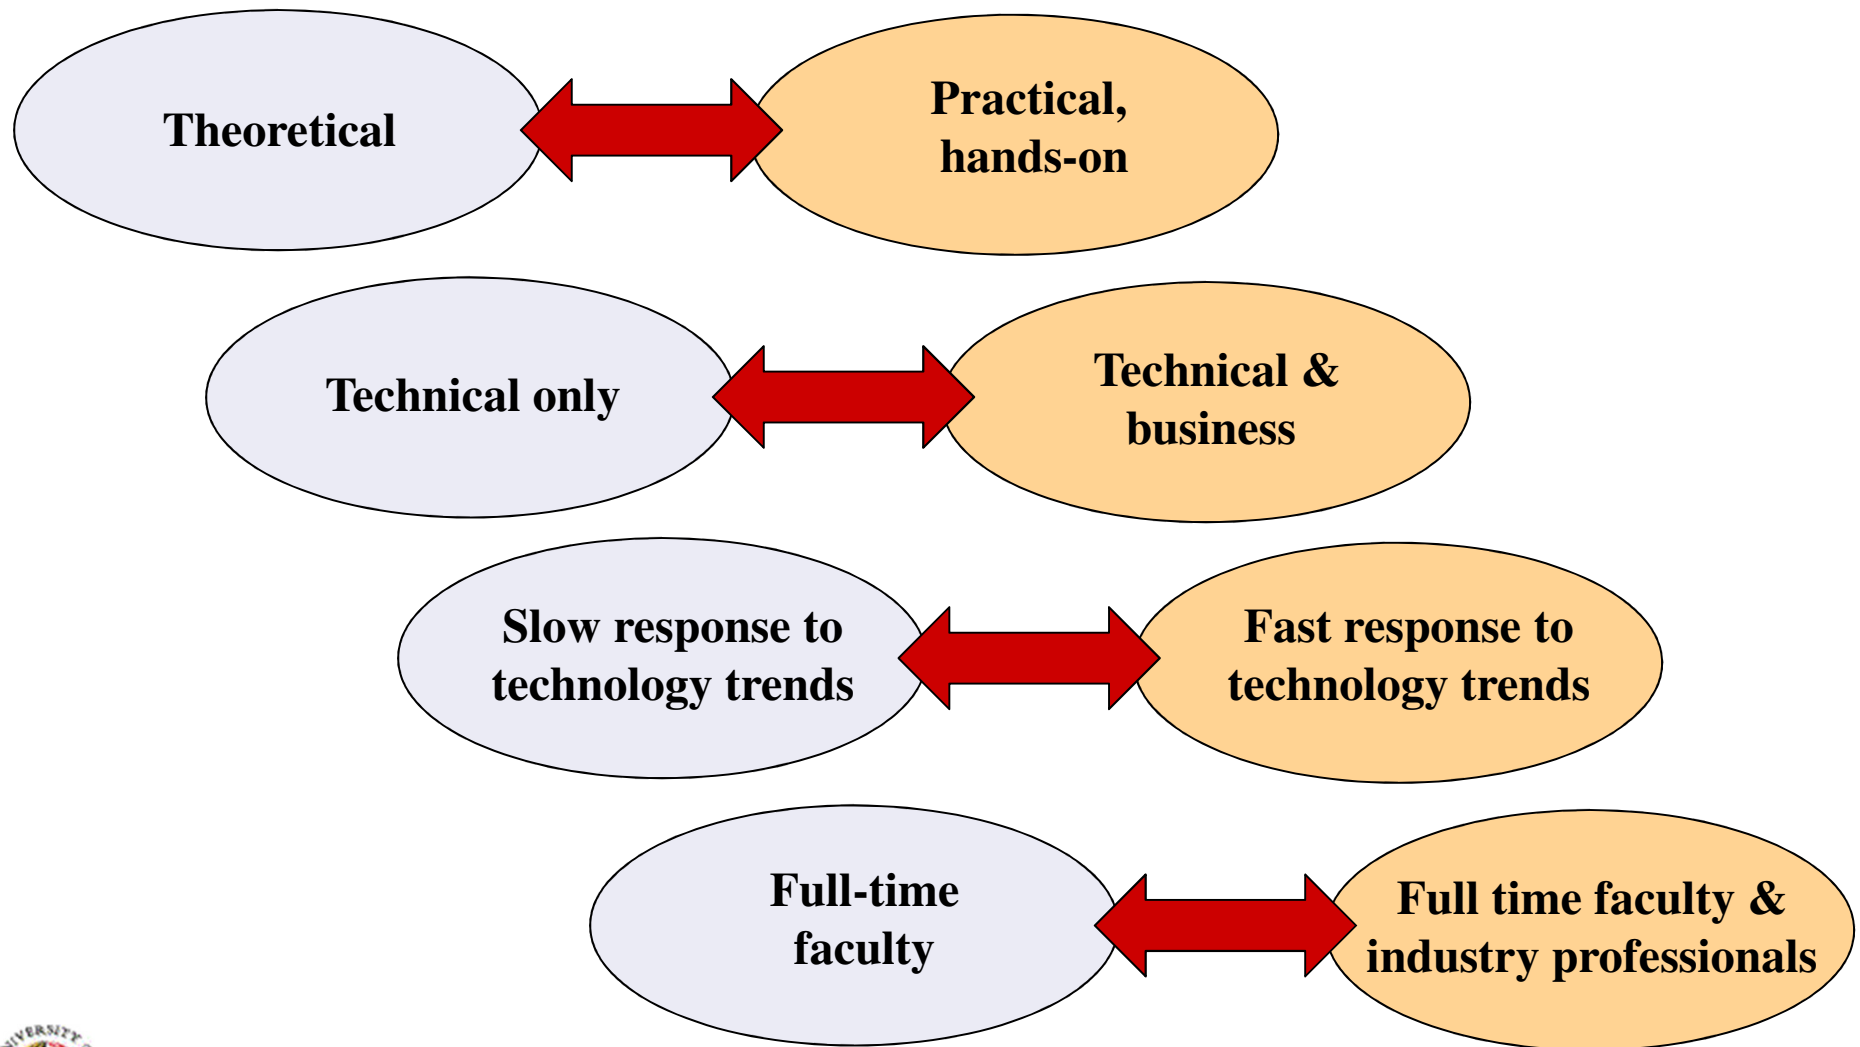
Theoretical

Practical, hands-on

Technical only

Technical & business

Slow response to technology trends

Fast response to technology trends

Full-time faculty

Full time faculty & industry professionals